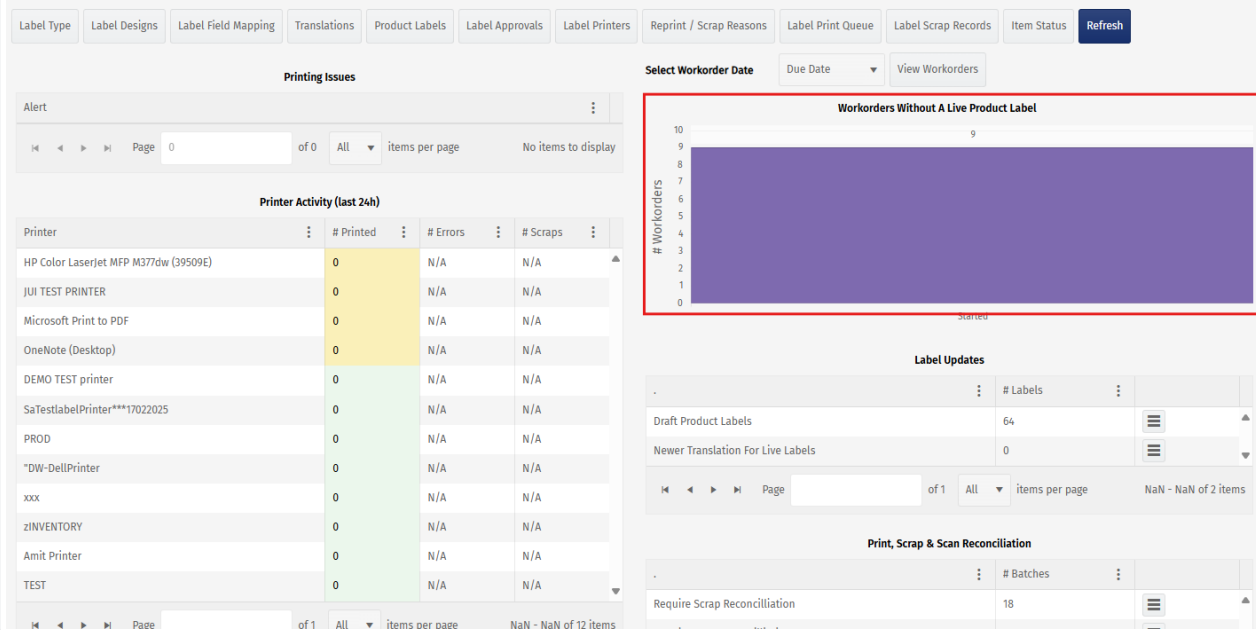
Label Type | Label Designs | Label Field Mapping | Translations | Product Labels | Label Approvals | Label Printers | Reprint / Scrap Reasons | Label Print Queue | Label Scrap Records | Item Status | Refresh

Printing Issues

| Alert |
|---|

Page 0 of 0 All items per page No items to display

Printer Activity (last 24h)

| Printer | # Printed | # Errors | # Scraps |
|---|---|---|---|
| HP Color LaserJet MFP M377dw (39509E) | 0 | N/A | N/A |
| JUI TEST PRINTER | 0 | N/A | N/A |
| Microsoft Print to PDF | 0 | N/A | N/A |
| OneNote (Desktop) | 0 | N/A | N/A |
| DEMO TEST printer | 0 | N/A | N/A |
| SaTestlabelPrinter***17022025 | 0 | N/A | N/A |
| PROD | 0 | N/A | N/A |
| "DW-DellPrinter | 0 | N/A | N/A |
| xxx | 0 | N/A | N/A |
| zINVENTORY | 0 | N/A | N/A |
| Amit Printer | 0 | N/A | N/A |
| TEST | 0 | N/A | N/A |

Page of 1 All items per page NaN - NaN of 12 items

Select Workorder Date Due Date View Workorders

Workorders Without A Live Product Label

# Workorders
10 9 8 7 6 5 4 3 2 1 0
9
Started

Label Updates

| . | # Labels | |
|---|---|---|
| Draft Product Labels | 64 | |
| Newer Translation For Live Labels | 0 | |

Page of 1 All items per page NaN - NaN of 2 items

Print, Scrap & Scan Reconciliation

| . | # Batches | |
|---|---|---|
| Require Scrap Reconcilliation | 18 | |